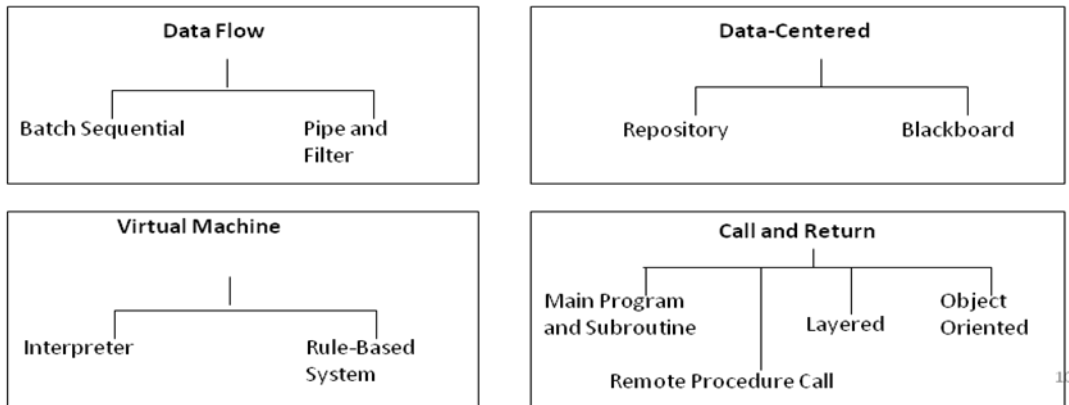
Data Flow

Batch Sequential

Pipe and Filter

Data-Centered

Repository

Blackboard

Virtual Machine

Interpreter

Rule-Based System

Call and Return

Main Program and Subroutine

Layered

Object Oriented

Remote Procedure Call

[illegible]